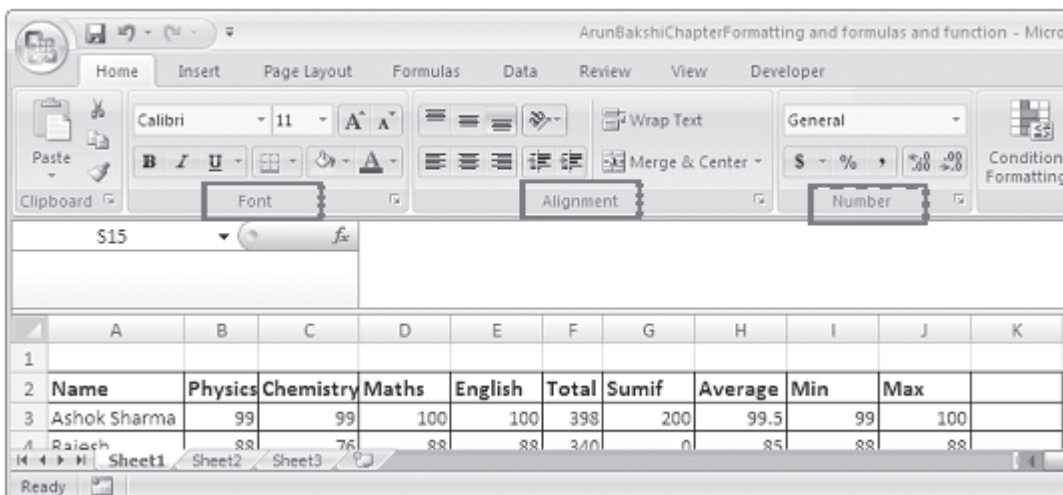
ArunBakshiChapterFormatting and formulas and function - Micro

Home Insert Page Layout Formulas Data Review View Developer

Paste
Clipboard

Calibri 11 $A^{\hat{}}$ $A^{\check{}}$
B I U A
Font

Wrap Text
Merge & Center
Alignment

General
$ % ,
Number

Condition Formatting

S15 $f_x$

|  | A | B | C | D | E | F | G | H | I | J | K |
|---|---|---|---|---|---|---|---|---|---|---|---|
| 1 |  |  |  |  |  |  |  |  |  |  |  |
| 2 | Name | Physics | Chemistry | Maths | English | Total | Sumif | Average | Min | Max |  |
| 3 | Ashok Sharma | 99 | 99 | 100 | 100 | 398 | 200 | 99.5 | 99 | 100 |  |
| 4 | Rajesh | 88 | 76 | 88 | 88 | 340 | 0 | 85 | 88 | 88 |  |

Sheet1 Sheet2 Sheet3

Ready